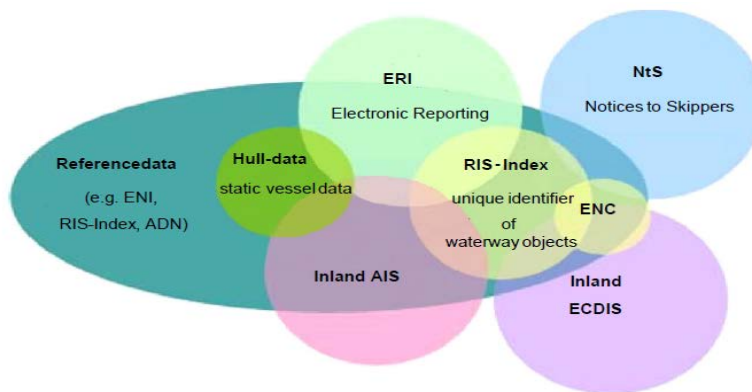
ERI

Electronic Reporting

NtS

Notices to Skippers

Referencedata

(e.g. ENI, RIS-Index, ADN)

Hull-data

static vessel data

RIS - Index

unique identifier of waterway objects

ENC

Inland AIS

Inland ECDIS